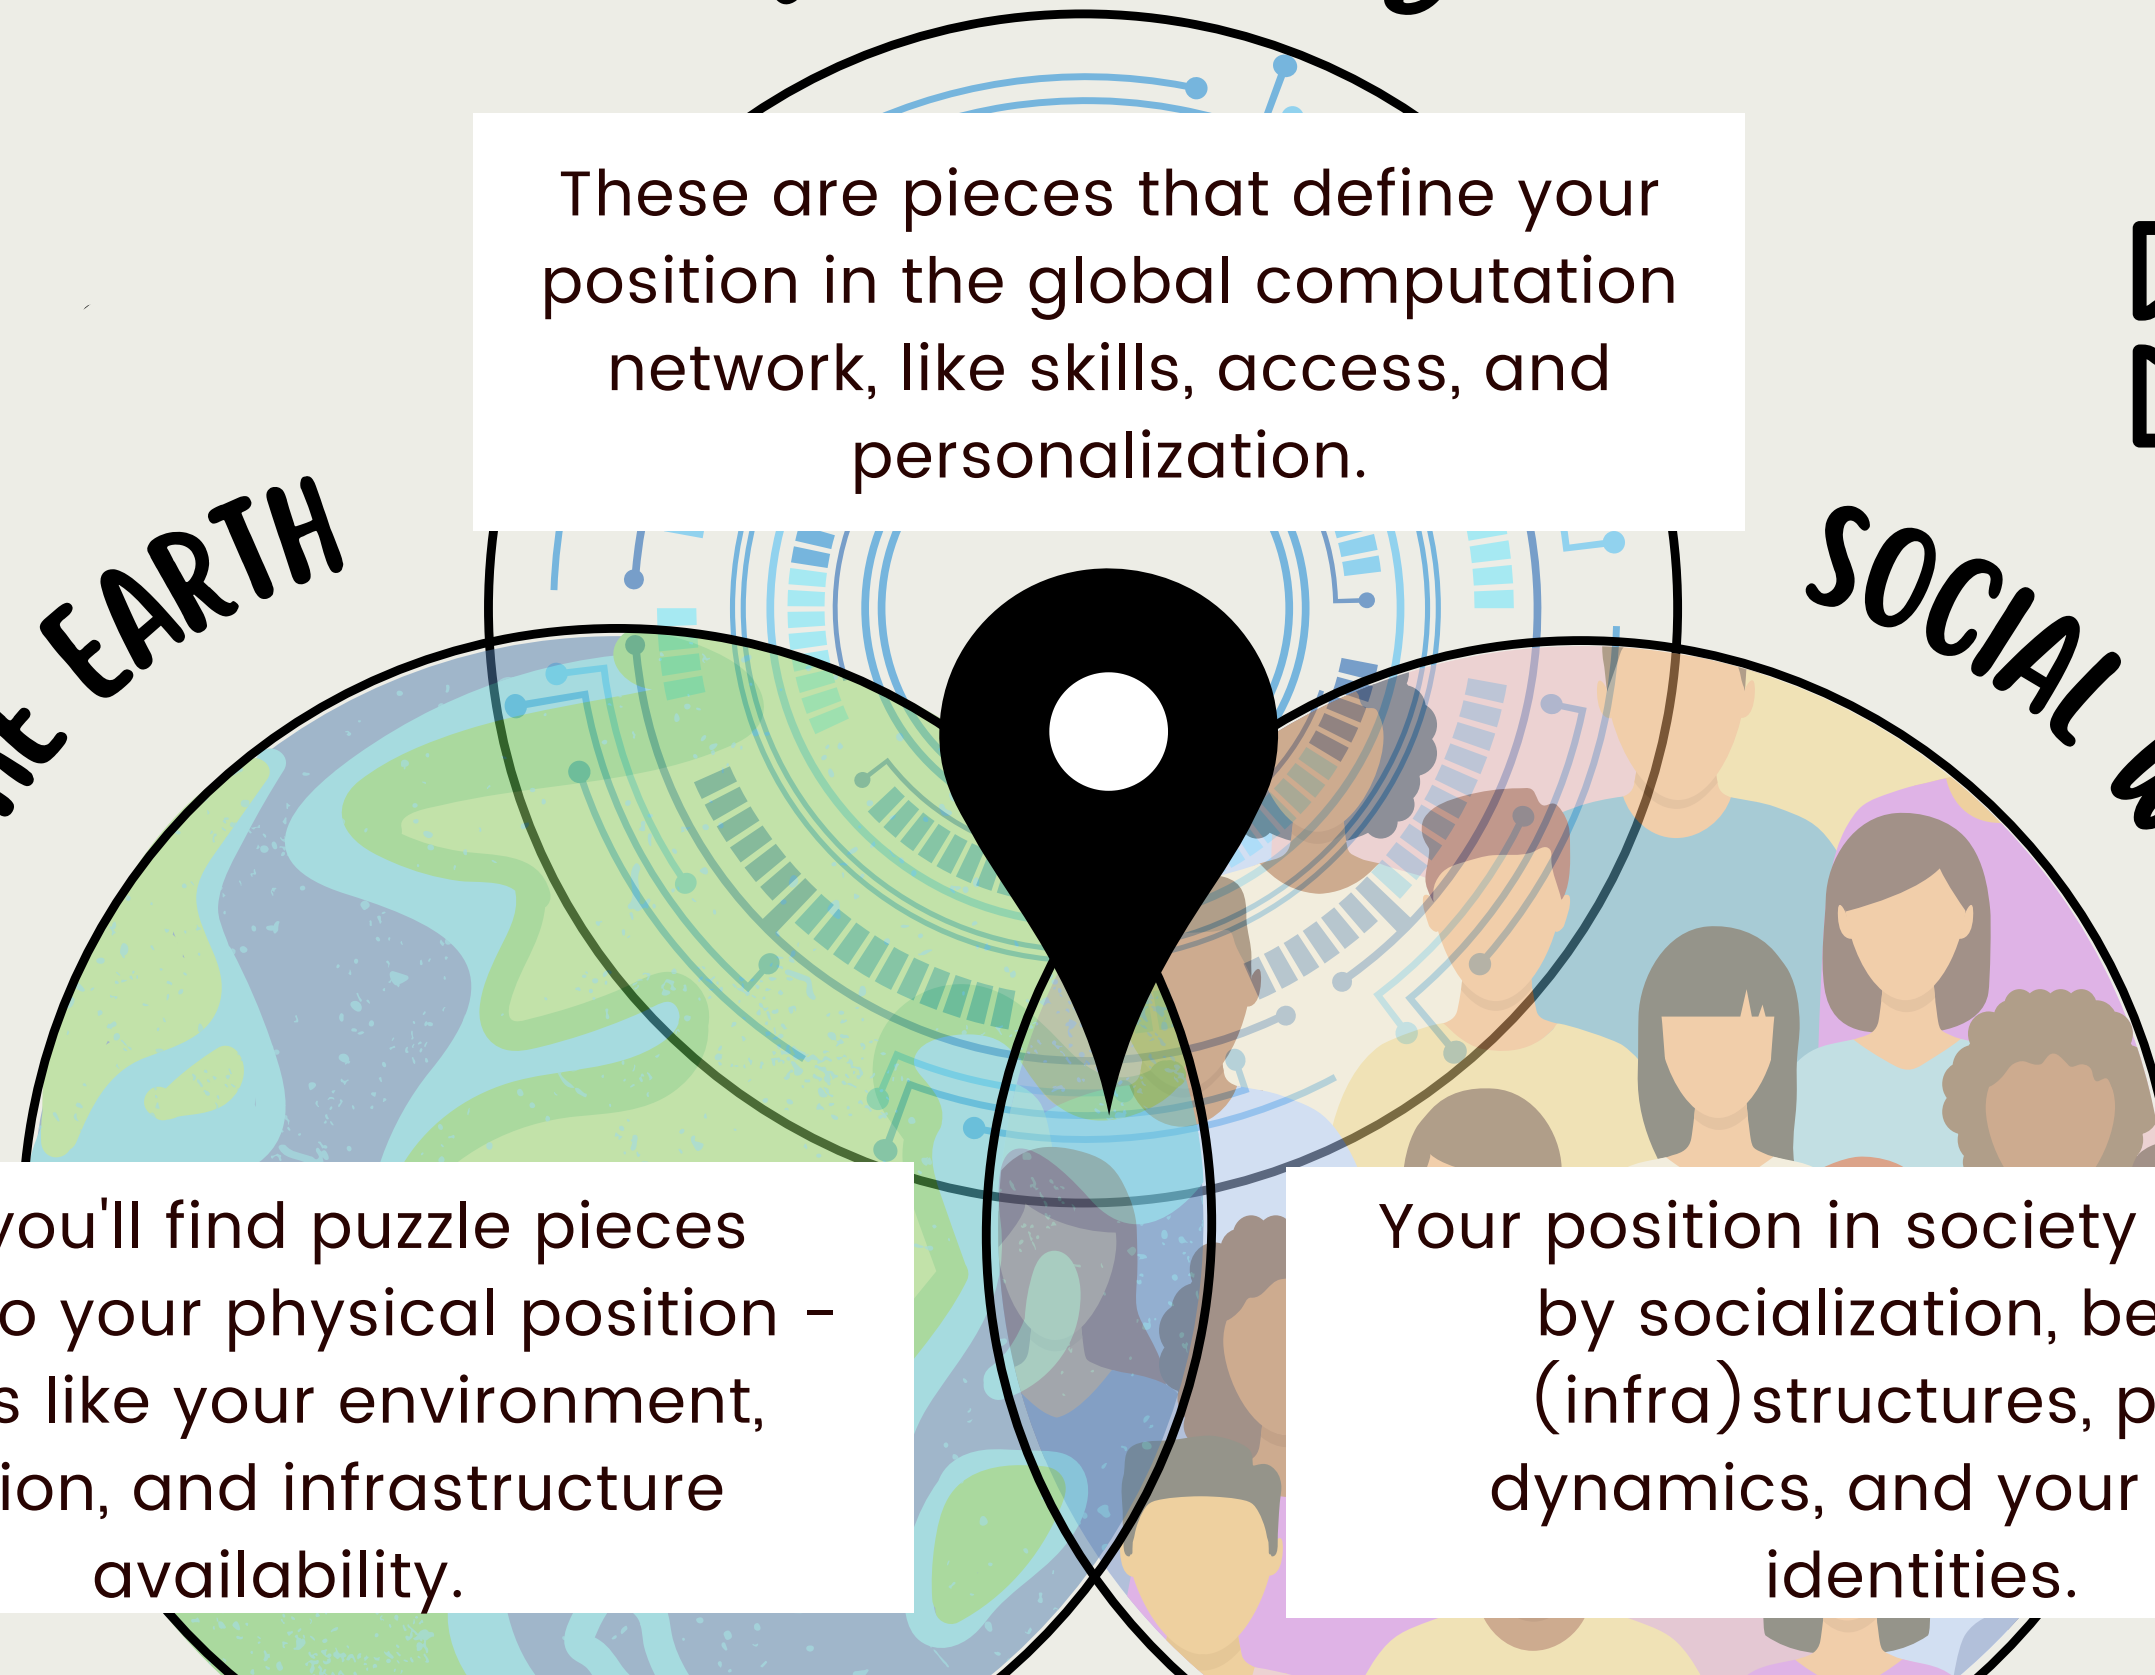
These are pieces that define your position in the global computation network, like skills, access, and personalization.

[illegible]E EARTH

SOCIAL W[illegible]

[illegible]ou'll find puzzle pieces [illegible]o your physical position - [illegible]s like your environment, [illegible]ion, and infrastructure availability.

Your position in society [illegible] by socialization, be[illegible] (infra)structures, p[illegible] dynamics, and your identities.